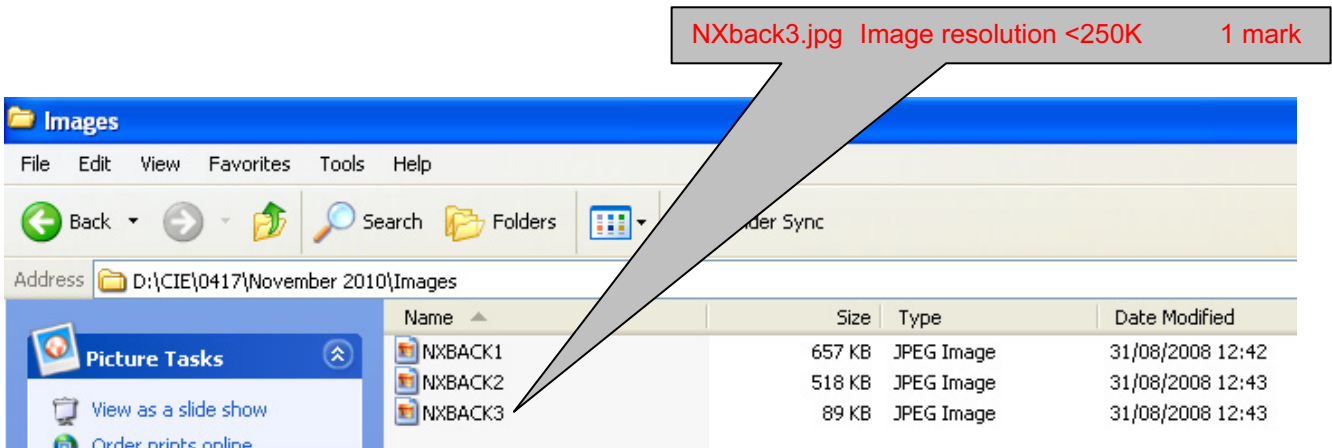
NXback3.jpg Image resolution <250K 1 mark

Images

File Edit View Favorites Tools Help

Back Search Folders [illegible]der Sync

Address D:\CIE\0417\November 2010\Images

Picture Tasks

View as a slide show

Order prints online

| Name | Size | Type | Date Modified |
|---|---|---|---|
| NXBACK1 | 657 KB | JPEG Image | 31/08/2008 12:42 |
| NXBACK2 | 518 KB | JPEG Image | 31/08/2008 12:43 |
| NXBACK3 | 89 KB | JPEG Image | 31/08/2008 12:43 |